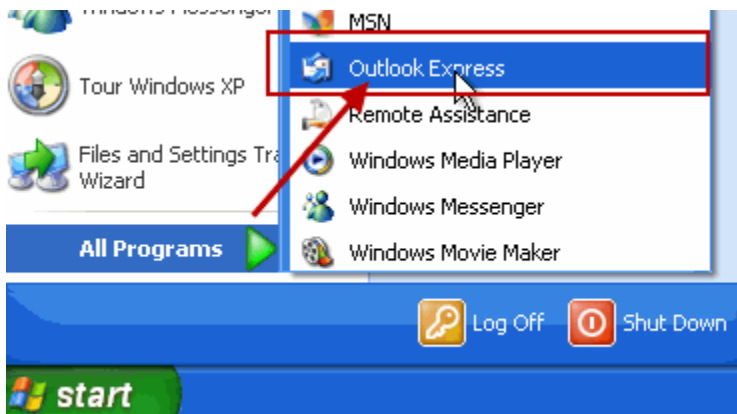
Windows Messenger
Tour Windows XP
Files and Settings Tra
Wizard
All Programs

MSN
Outlook Express
Remote Assistance
Windows Media Player
Windows Messenger
Windows Movie Maker

Log Off
Shut Down

start